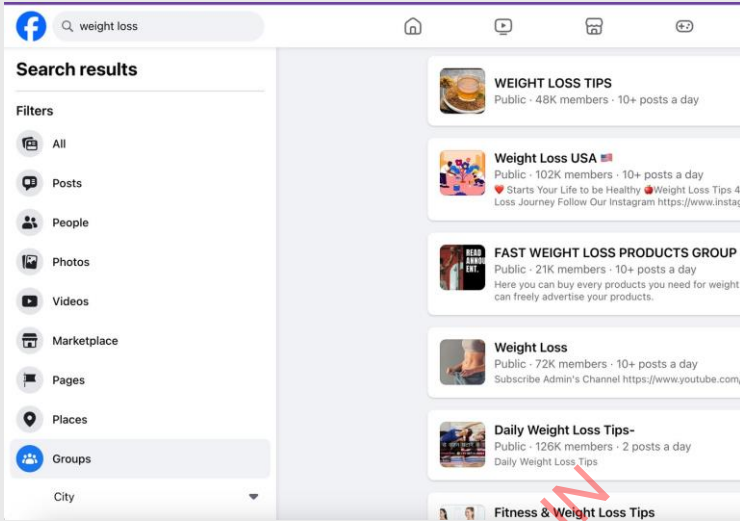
weight loss

Search results

Filters

All

Posts

People

Photos

Videos

Marketplace

Pages

Places

Groups

City

WEIGHT LOSS TIPS
Public · 48K members · 10+ posts a day

Weight Loss USA 🇺🇸
Public · 102K members · 10+ posts a day
❤️ Starts Your Life to be Healthy 🍎Weight Loss Tips 4 Loss Journey Follow Our Instagram https://www.insta

FAST WEIGHT LOSS PRODUCTS GROUP
Public · 21K members · 10+ posts a day
Here you can buy every products you need for weight can freely advertise your products.

Weight Loss
Public · 72K members · 10+ posts a day
Subscribe Admin's Channel https://www.youtube.com/

Daily Weight Loss Tips-
Public · 126K members · 2 posts a day
Daily Weight Loss Tips

Fitness & Weight Loss Tips